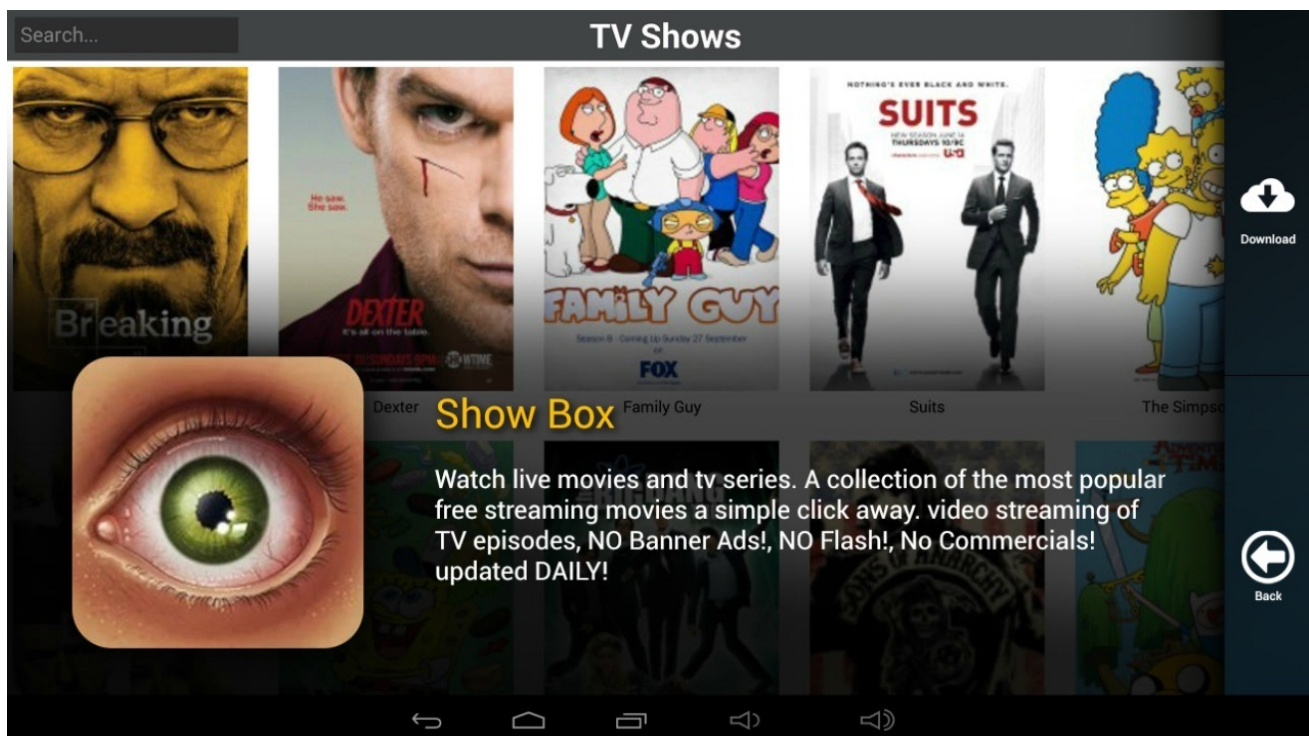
Search...

TV Shows

Br eaking

He saw. She saw.

DEXTER
It's all on the table.

SUNDAYS 9PM SHOWTIME

FAMILY GUY
Season 8 · Coming Up Sunday 27 September
on
FOX

NOTHING'S EVER BLACK AND WHITE.
SUITS
NEW SEASON JUNE 14
THURSDAYS 10/9C
usa

Dexter

Family Guy

Suits

The Simpso

Download

Show Box

Watch live movies and tv series. A collection of the most popular free streaming movies a simple click away. video streaming of TV episodes, NO Banner Ads!, NO Flash!, No Commercials! updated DAILY!

Back